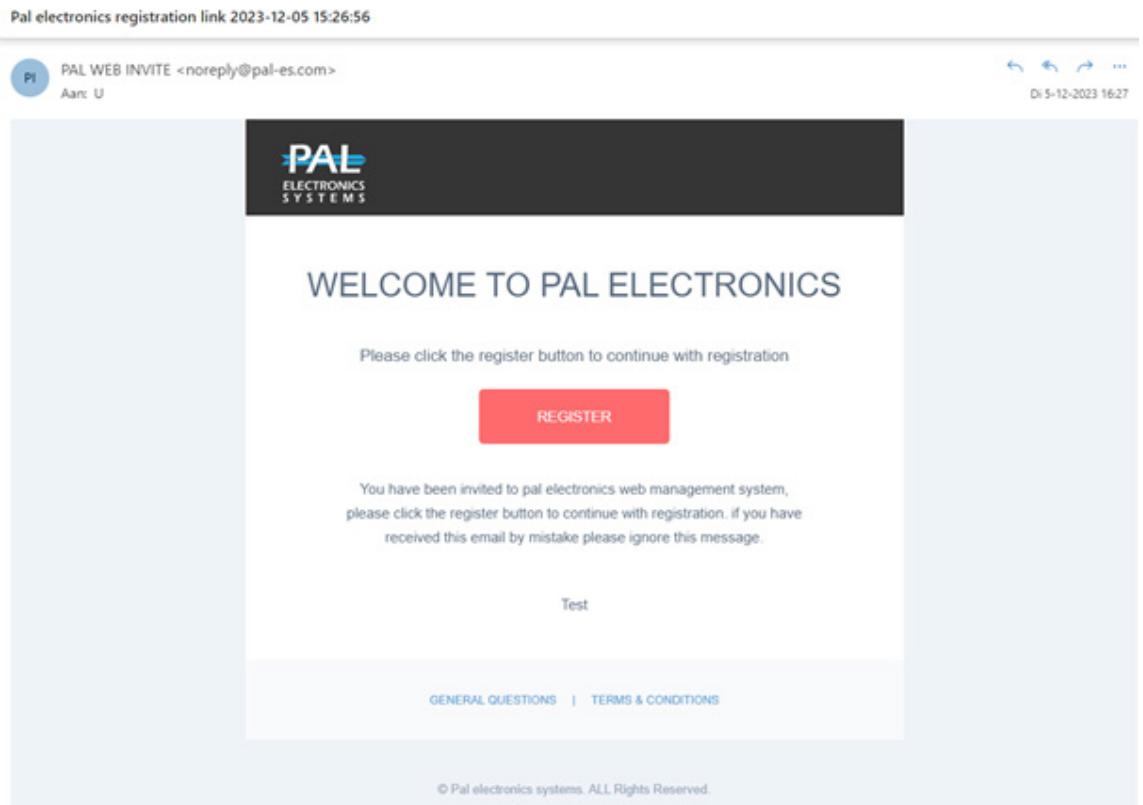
Pal electronics registration link 2023-12-05 15:26:56

PI

PAL WEB INVITE <noreply@pal-es.com>
Aan: U

Di 5-12-2023 16:27

PAL
ELECTRONICS
SYSTEMS

WELCOME TO PAL ELECTRONICS

Please click the register button to continue with registration

REGISTER

You have been invited to pal electronics web management system, please click the register button to continue with registration. if you have received this email by mistake please ignore this message.

Test

GENERAL QUESTIONS | TERMS & CONDITIONS

© Pal electronics systems. ALL Rights Reserved.